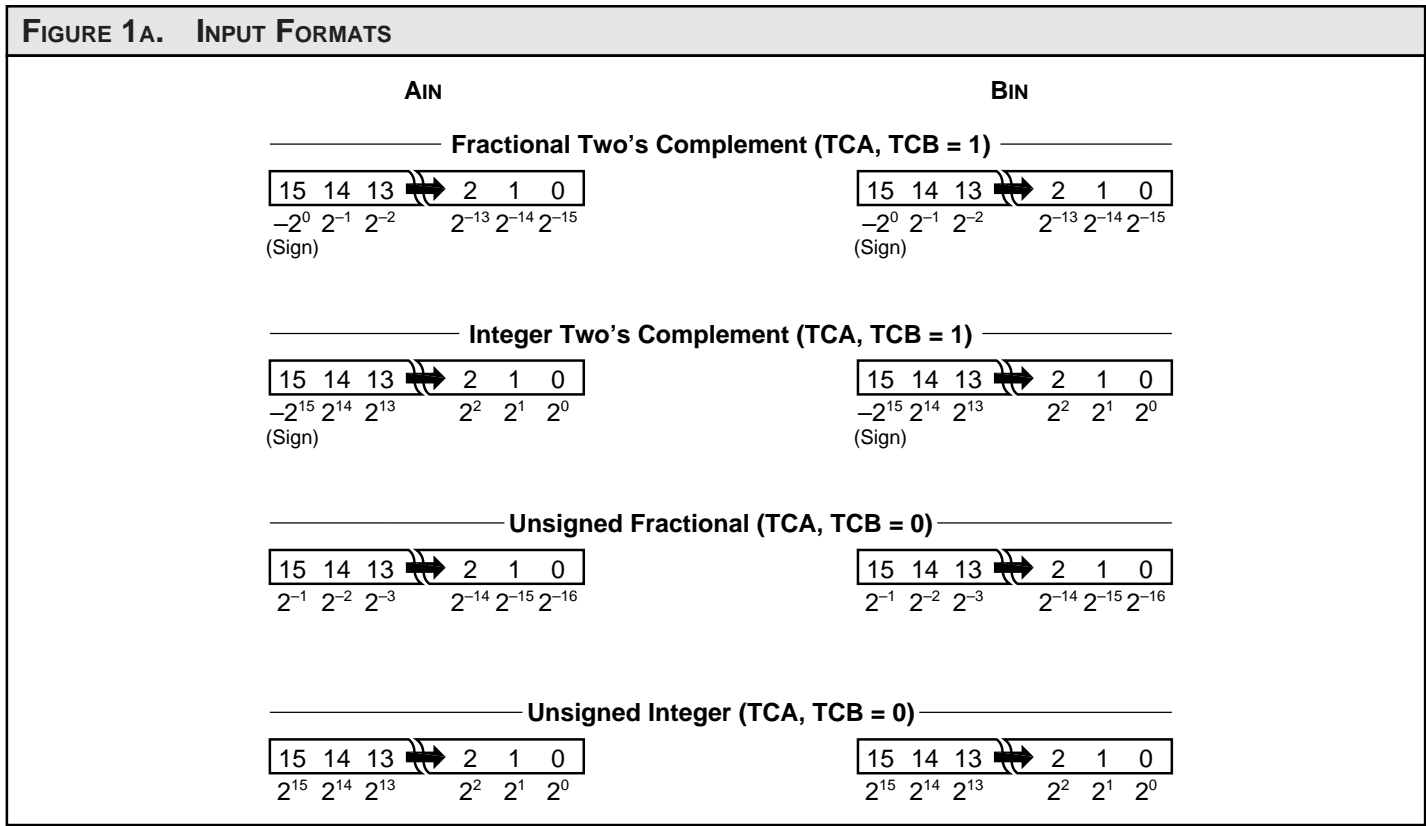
FIGURE 1A. INPUT FORMATS

AIN

BIN

Fractional Two's Complement (TCA, TCB = 1)

15 14 13 2 1 0
$-2^0$ $2^{-1}$ $2^{-2}$ $2^{-13}$ $2^{-14}$ $2^{-15}$
(Sign)

15 14 13 2 1 0
$-2^0$ $2^{-1}$ $2^{-2}$ $2^{-13}$ $2^{-14}$ $2^{-15}$
(Sign)

Integer Two's Complement (TCA, TCB = 1)

15 14 13 2 1 0
$-2^{15}$ $2^{14}$ $2^{13}$ $2^2$ $2^1$ $2^0$
(Sign)

15 14 13 2 1 0
$-2^{15}$ $2^{14}$ $2^{13}$ $2^2$ $2^1$ $2^0$
(Sign)

Unsigned Fractional (TCA, TCB = 0)

15 14 13 2 1 0
$2^{-1}$ $2^{-2}$ $2^{-3}$ $2^{-14}$ $2^{-15}$ $2^{-16}$

15 14 13 2 1 0
$2^{-1}$ $2^{-2}$ $2^{-3}$ $2^{-14}$ $2^{-15}$ $2^{-16}$

Unsigned Integer (TCA, TCB = 0)

15 14 13 2 1 0
$2^{15}$ $2^{14}$ $2^{13}$ $2^2$ $2^1$ $2^0$

15 14 13 2 1 0
$2^{15}$ $2^{14}$ $2^{13}$ $2^2$ $2^1$ $2^0$